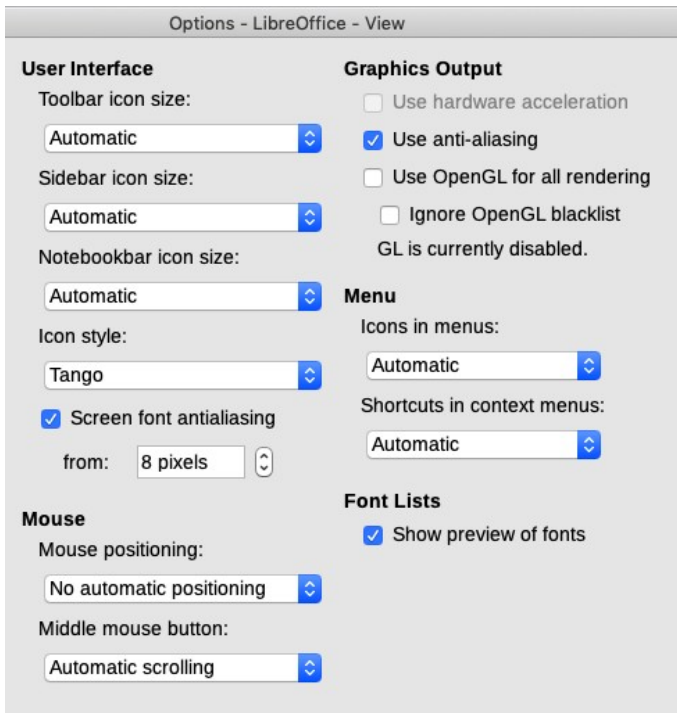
Options - LibreOffice - View

User Interface

Toolbar icon size:

Automatic

Sidebar icon size:

Automatic

Notebookbar icon size:

Automatic

Icon style:

Tango

Screen font antialiasing

from: 8 pixels

Mouse

Mouse positioning:

No automatic positioning

Middle mouse button:

Automatic scrolling

Graphics Output

Use hardware acceleration

Use anti-aliasing

Use OpenGL for all rendering

Ignore OpenGL blacklist

GL is currently disabled.

Menu

Icons in menus:

Automatic

Shortcuts in context menus:

Automatic

Font Lists

Show preview of fonts